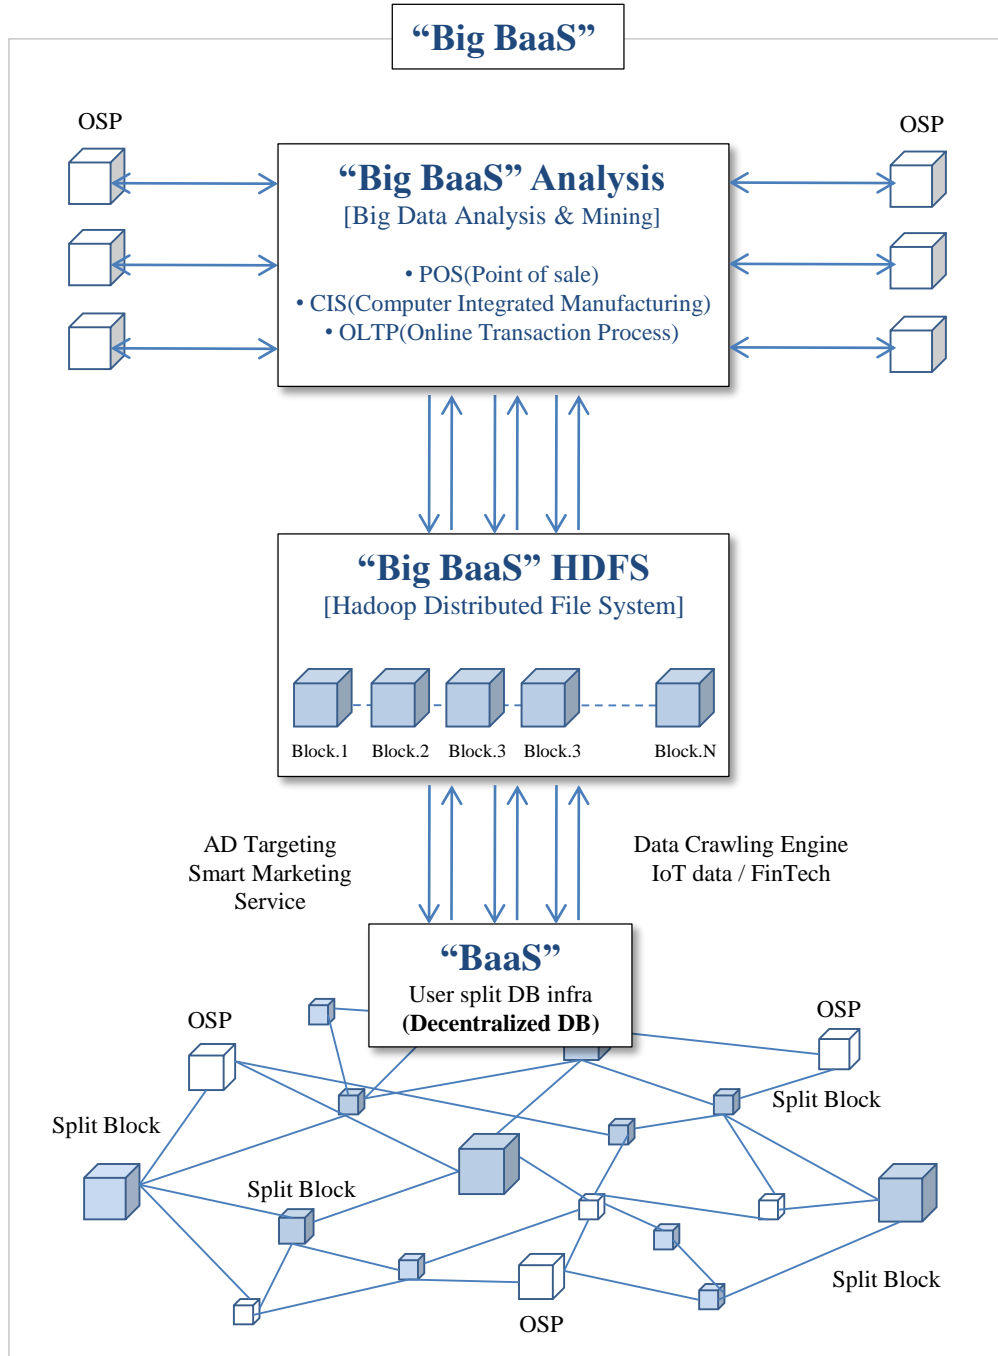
“Big BaaS”

OSP

OSP

“Big BaaS” Analysis
[Big Data Analysis & Mining]

• POS(Point of sale)
• CIS(Computer Integrated Manufacturing)
• OLTP(Online Transaction Process)

“Big BaaS” HDFS
[Hadoop Distributed File System]

Block.1 Block.2 Block.3 Block.3 Block.N

AD Targeting
Smart Marketing
Service

Data Crawling Engine
IoT data / FinTech

“BaaS”
User split DB infra
(Decentralized DB)

OSP

OSP

Split Block

Split Block

Split Block

Split Block

OSP